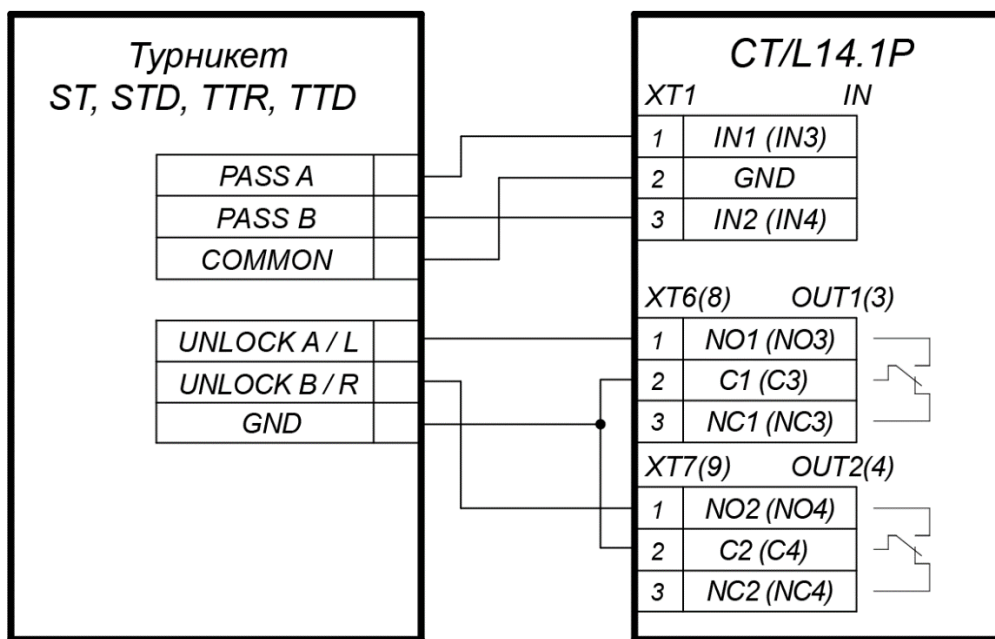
Турникет
ST, STD, TTR, TTD

PASS A
PASS B
COMMON

UNLOCK A / L
UNLOCK B / R
GND

CT/L14.1P

XT1 IN

| 1 | IN1 (IN3) |
|---|---|
| 2 | GND |
| 3 | IN2 (IN4) |

XT6(8) OUT1(3)

| 1 | NO1 (NO3) |
|---|---|
| 2 | C1 (C3) |
| 3 | NC1 (NC3) |

XT7(9) OUT2(4)

| 1 | NO2 (NO4) |
|---|---|
| 2 | C2 (C4) |
| 3 | NC2 (NC4) |